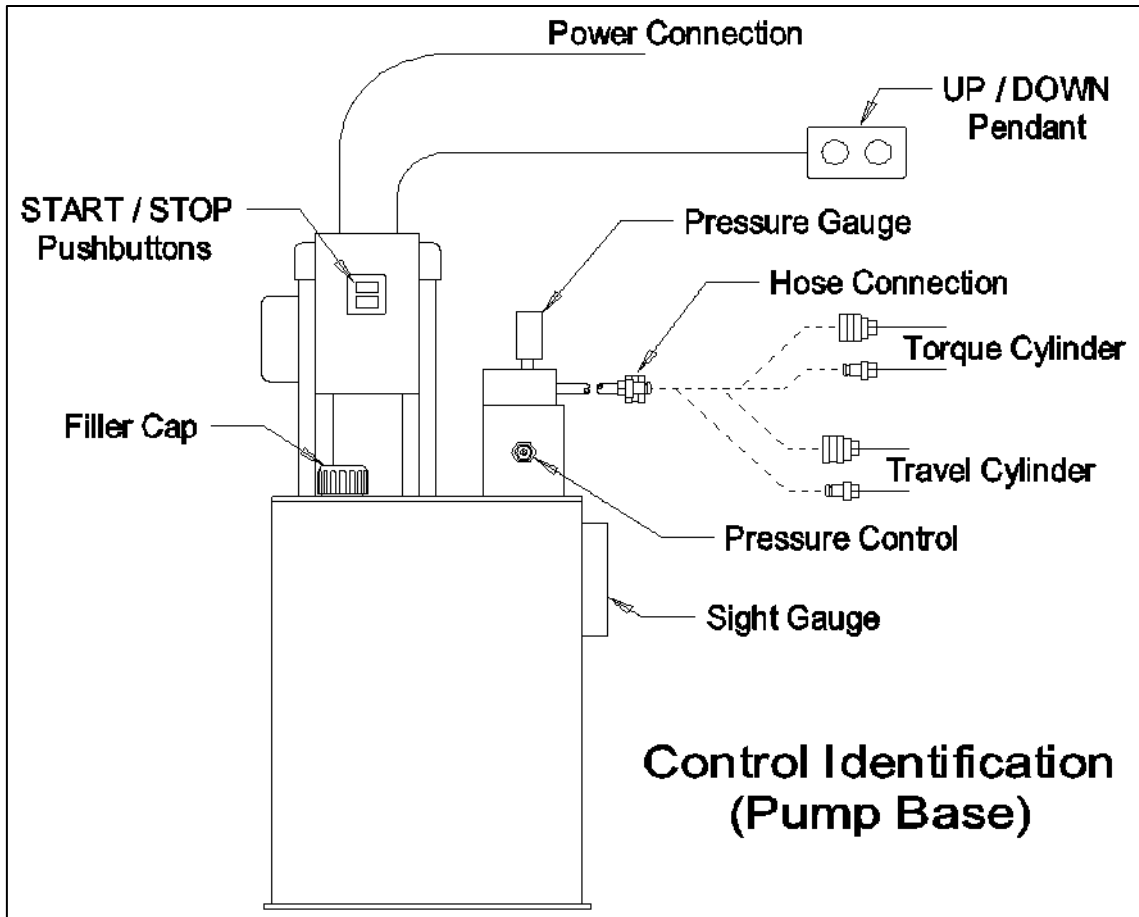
Power Connection

UP / DOWN Pendant

START / STOP Pushbuttons

Pressure Gauge

Hose Connection

Torque Cylinder

Filler Cap

Travel Cylinder

Pressure Control

Sight Gauge

Control Identification (Pump Base)